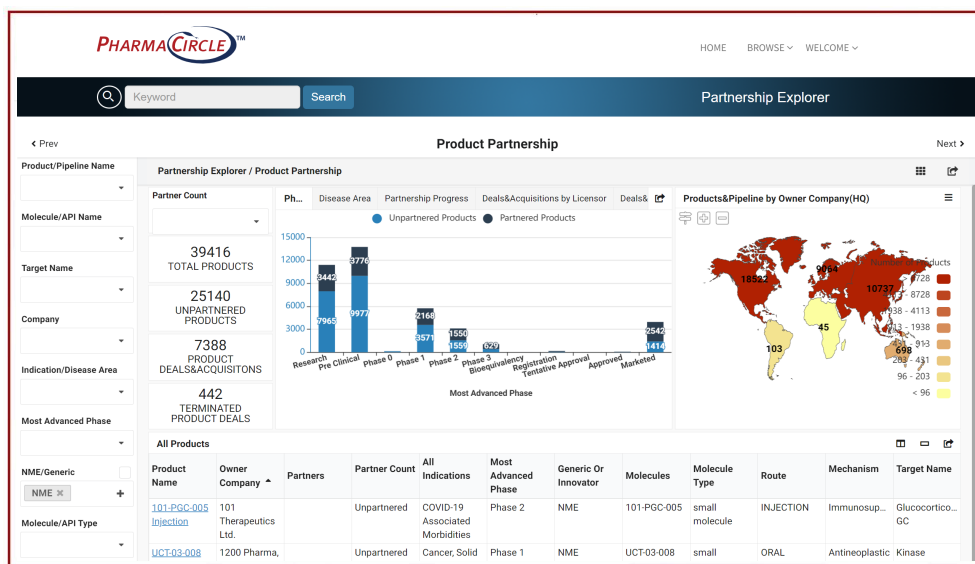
PHARMACIRCLE™

HOME BROWSE WELCOME

Keyword Search

Partnership Explorer

‹ Prev

Product Partnership

Next ›

Product/Pipeline Name

Molecule/API Name

Target Name

Company

Indication/Disease Area

Most Advanced Phase

NME/Generic

NME ✕ +

Molecule/API Type

Partnership Explorer / Product Partnership

Partner Count

39416
TOTAL PRODUCTS

25140
UNPARTNERED PRODUCTS

7388
PRODUCT DEALS&ACQUISITONS

442
TERMINATED PRODUCT DEALS

Ph... Disease Area Partnership Progress Deals&Acquisitions by Licensor Deals&

Unpartnered Products Partnered Products

15000
12000
9000
6000
3000
0

3442 3776 2168 1550 629 2542
7965 9977 3571 1559 1414

Research Pre Clinical Phase 0 Phase 1 Phase 2 Phase 3 Bioequivalency Registration Tentative Approval Approved Marketed

Most Advanced Phase

Products&Pipeline by Owner Company(HQ)

18522 9984 10737 45 103 698

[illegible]oducts
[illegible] 8728
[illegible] - 8728
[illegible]938 - 4113
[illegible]13 - 1938
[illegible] 913
203 - 431
96 - 203
< 96

All Products

| Product Name | Owner Company ▲ | Partners | Partner Count | All Indications | Most Advanced Phase | Generic Or Innovator | Molecules | Molecule Type | Route | Mechanism | Target Name |
|---|---|---|---|---|---|---|---|---|---|---|---|
| 101-PGC-005 Injection | 101 Therapeutics Ltd. | | Unpartnered | COVID-19 Associated Morbidities | Phase 2 | NME | 101-PGC-005 | small molecule | INJECTION | Immunosup... | Glucocortico... GC |
| UCT-03-008 | 1200 Pharma, | | Unpartnered | Cancer, Solid | Phase 1 | NME | UCT-03-008 | small | ORAL | Antineoplastic | Kinase |